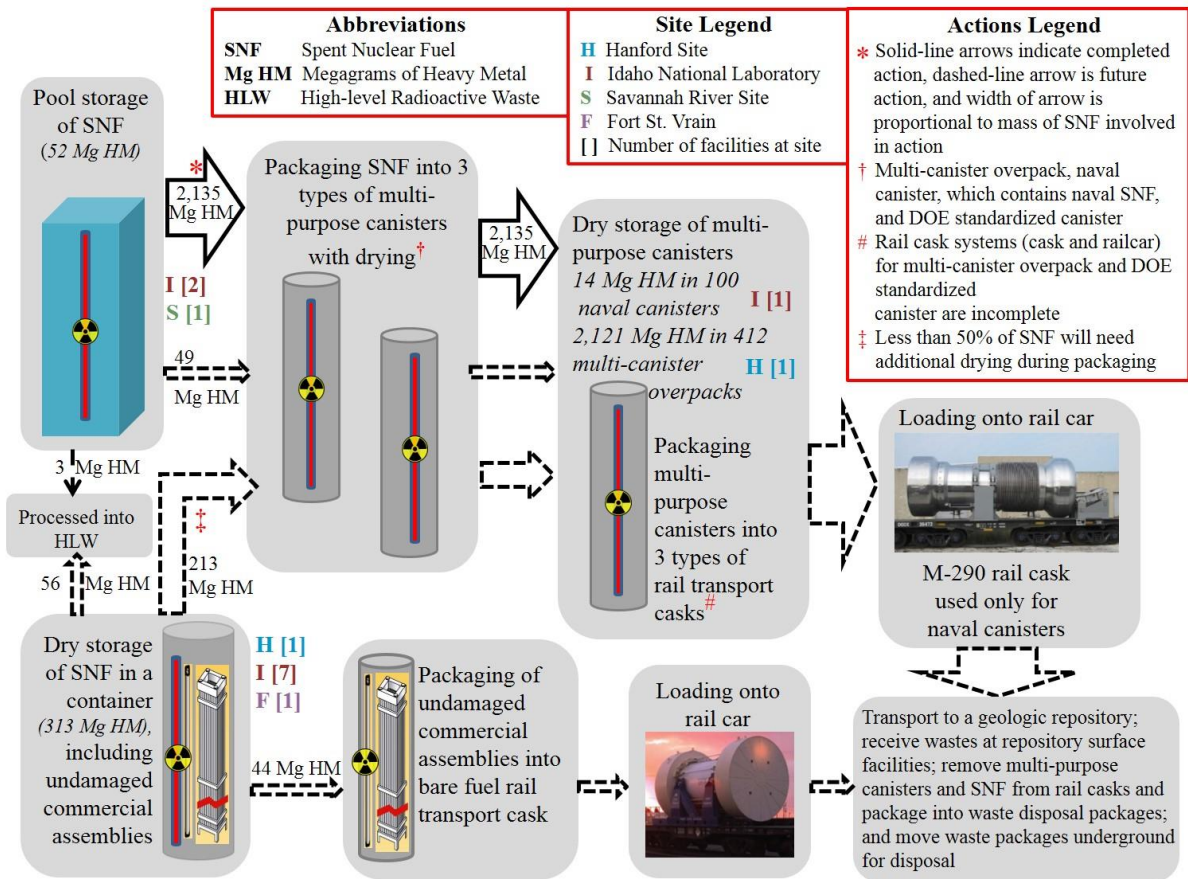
**Abbreviations**

| | |
|---|---|
| **SNF** | Spent Nuclear Fuel |
| **Mg HM** | Megagrams of Heavy Metal |
| **HLW** | High-level Radioactive Waste |

**Site Legend**
H Hanford Site
I Idaho National Laboratory
S Savannah River Site
F Fort St. Vrain
[ ] Number of facilities at site

**Actions Legend**
* Solid-line arrows indicate completed action, dashed-line arrow is future action, and width of arrow is proportional to mass of SNF involved in action
† Multi-canister overpack, naval canister, which contains naval SNF, and DOE standardized canister
# Rail cask systems (cask and railcar) for multi-canister overpack and DOE standardized canister are incomplete
‡ Less than 50% of SNF will need additional drying during packaging

Pool storage of SNF (52 Mg HM)

I [2]
S [1]

*
2,135 Mg HM

49 Mg HM

3 Mg HM

Processed into HLW

Packaging SNF into 3 types of multi-purpose canisters with drying†

2,135 Mg HM

Dry storage of multi-purpose canisters
14 Mg HM in 100 naval canisters I [1]
2,121 Mg HM in 412 multi-canister overpacks H [1]

Packaging multi-purpose canisters into 3 types of rail transport casks#

Loading onto rail car

M-290 rail cask used only for naval canisters

‡
213 Mg HM

56 Mg HM

Dry storage of SNF in a container (313 Mg HM), including undamaged commercial assemblies

H [1]
I [7]
F [1]

44 Mg HM

Packaging of undamaged commercial assemblies into bare fuel rail transport cask

Loading onto rail car

Transport to a geologic repository; receive wastes at repository surface facilities; remove multi-purpose canisters and SNF from rail casks and package into waste disposal packages; and move waste packages underground for disposal